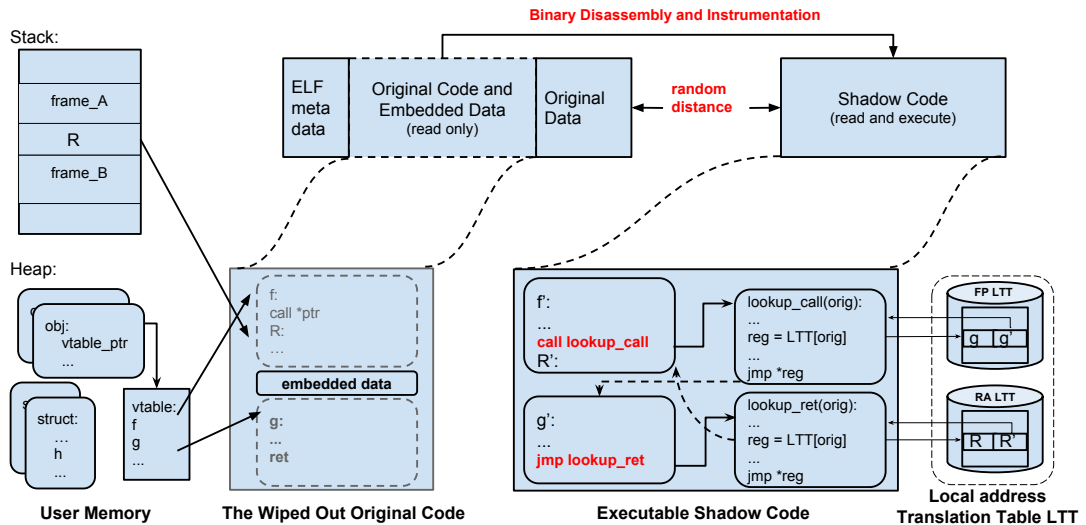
Binary Disassembly and Instrumentation

Stack:

frame_A

R

frame_B

ELF meta data

Original Code and Embedded Data (read only)

Original Data

random distance

Shadow Code (read and execute)

Heap:

obj:
vtable_ptr
...

struct:
...
h
...

vtable:
f
g
...

f:
call *ptr
R:
...

embedded data

g:
...
ret

f':
...
call lookup_call
R':

g':
...
jmp lookup_ret

lookup_call(orig):
...
reg = LTT[orig]
...
jmp *reg

lookup_ret(orig):
...
reg = LTT[orig]
...
jmp *reg

FP LTT

| g | g' |
|---|---|

RA LTT

| R | R' |
|---|---|

User Memory

The Wiped Out Original Code

Executable Shadow Code

Local address Translation Table LTT